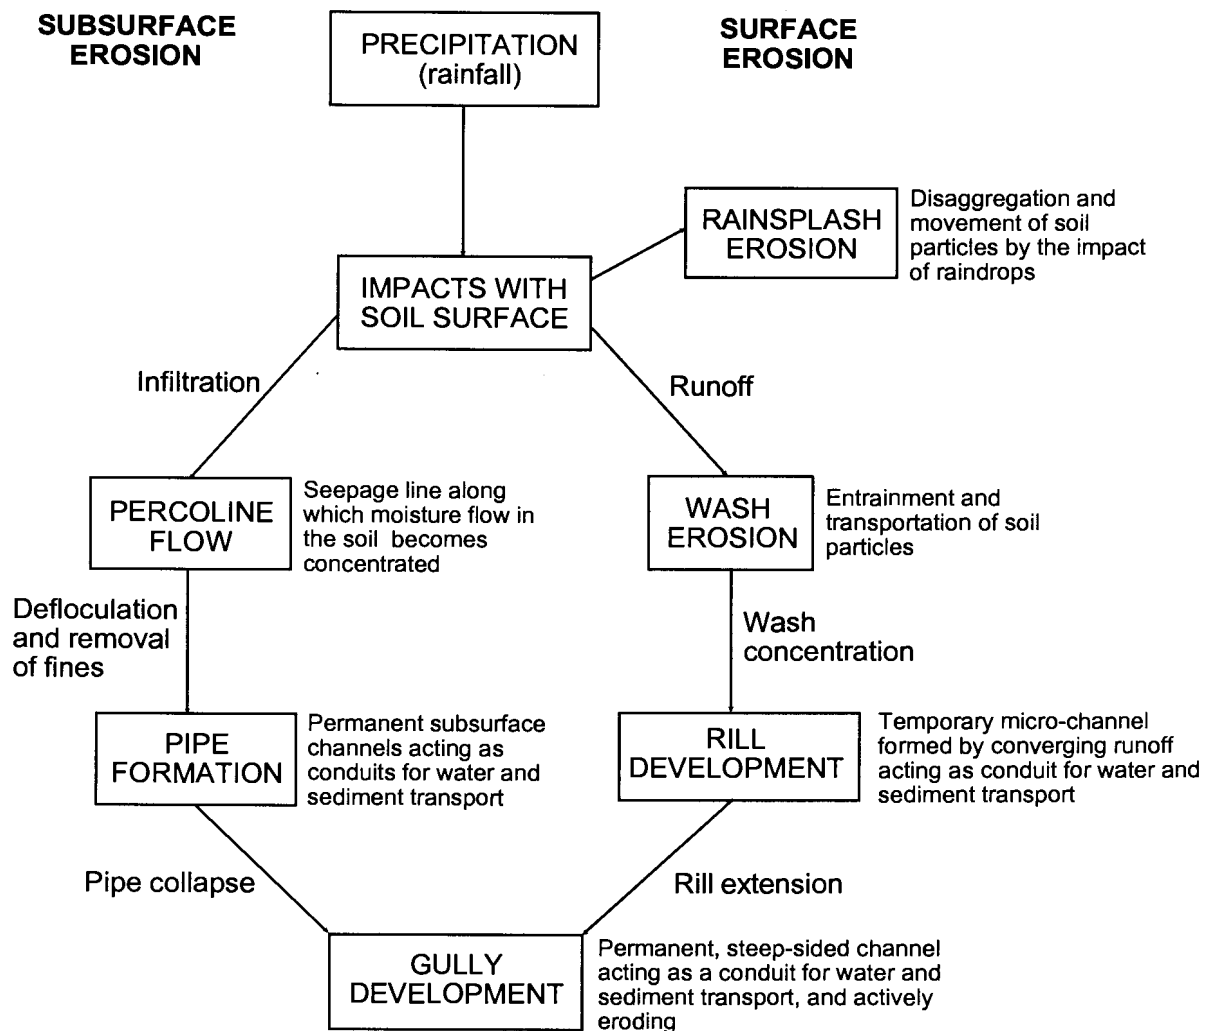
SUBSURFACE EROSION

PRECIPITATION (rainfall)

SURFACE EROSION

RAINSPLASH EROSION

Disaggregation and movement of soil particles by the impact of raindrops

IMPACTS WITH SOIL SURFACE

Infiltration

Runoff

PERCOLINE FLOW

Seepage line along which moisture flow in the soil becomes concentrated

WASH EROSION

Entrainment and transportation of soil particles

Defloculation and removal of fines

Wash concentration

PIPE FORMATION

Permanent subsurface channels acting as conduits for water and sediment transport

RILL DEVELOPMENT

Temporary micro-channel formed by converging runoff acting as conduit for water and sediment transport

Pipe collapse

Rill extension

GULLY DEVELOPMENT

Permanent, steep-sided channel acting as a conduit for water and sediment transport, and actively eroding